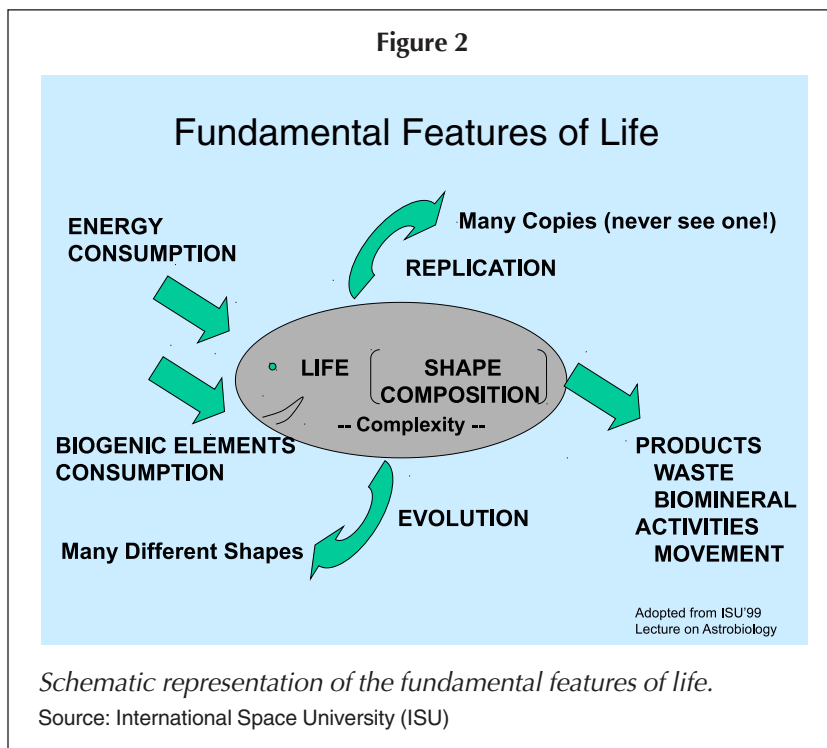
Figure 2

Fundamental Features of Life

ENERGY CONSUMPTION

Many Copies (never see one!)

REPLICATION

LIFE

SHAPE COMPOSITION

-- Complexity --

BIOGENIC ELEMENTS CONSUMPTION

PRODUCTS
WASTE
BIOMINERAL
ACTIVITIES
MOVEMENT

EVOLUTION

Many Different Shapes

Adopted from ISU'99
Lecture on Astrobiology

Schematic representation of the fundamental features of life.
Source: International Space University (ISU)